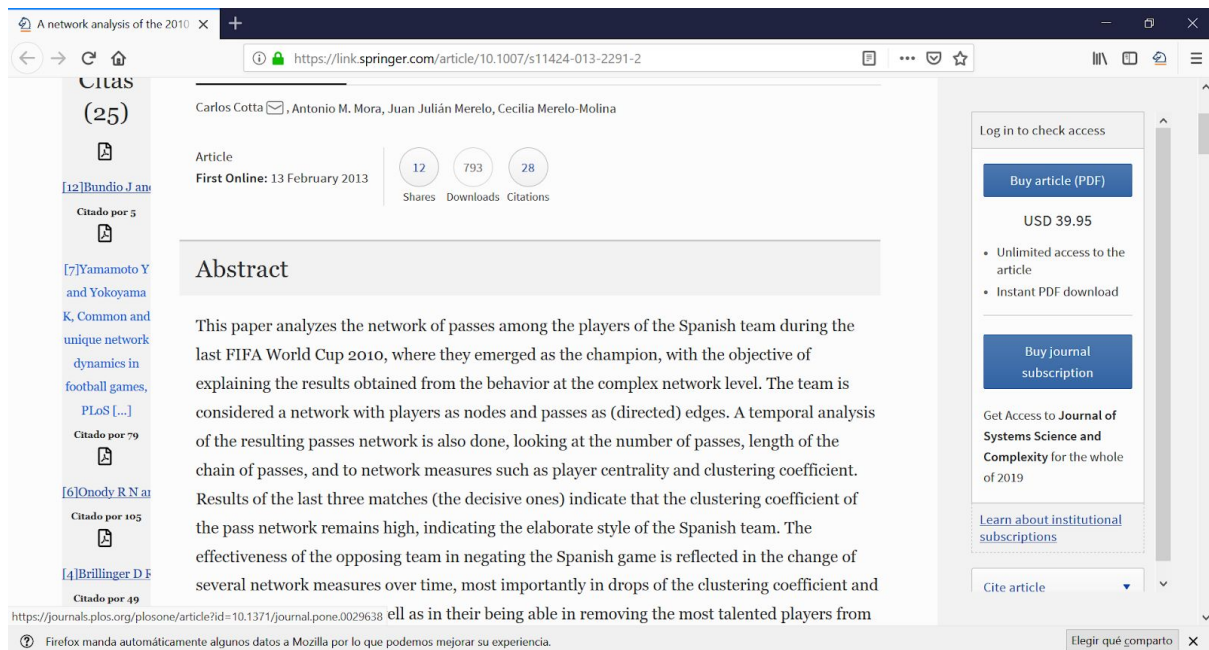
A network analysis of the 2010 ×

https://link.springer.com/article/10.1007/s11424-013-2291-2

Citas (25)

[12]Bundio J an

Citado por 5

[7]Yamamoto Y and Yokoyama K, Common and unique network dynamics in football games, PLoS [...]

Citado por 79

[6]Onody R N a

Citado por 105

[4]Brillinger D F

Citado por 49

Carlos Cotta, Antonio M. Mora, Juan Julián Merelo, Cecilia Merelo-Molina

Article
First Online: 13 February 2013

12 Shares 793 Downloads 28 Citations

Abstract

This paper analyzes the network of passes among the players of the Spanish team during the last FIFA World Cup 2010, where they emerged as the champion, with the objective of explaining the results obtained from the behavior at the complex network level. The team is considered a network with players as nodes and passes as (directed) edges. A temporal analysis of the resulting passes network is also done, looking at the number of passes, length of the chain of passes, and to network measures such as player centrality and clustering coefficient. Results of the last three matches (the decisive ones) indicate that the clustering coefficient of the pass network remains high, indicating the elaborate style of the Spanish team. The effectiveness of the opposing team in negating the Spanish game is reflected in the change of several network measures over time, most importantly in drops of the clustering coefficient and

https://journals.plos.org/plosone/article?id=10.1371/journal.pone.0029638 ell as in their being able in removing the most talented players from

Log in to check access

Buy article (PDF)

USD 39.95

• Unlimited access to the article
• Instant PDF download

Buy journal subscription

Get Access to Journal of Systems Science and Complexity for the whole of 2019

Learn about institutional subscriptions

Cite article

Firefox manda automáticamente algunos datos a Mozilla por lo que podemos mejorar su experiencia.

Elegir qué comparto ×